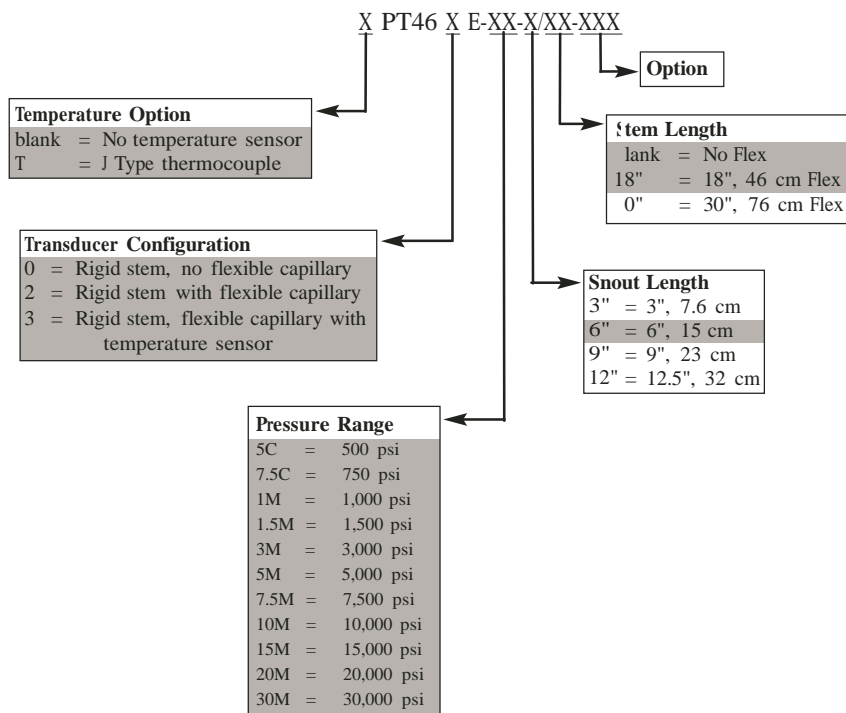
X PT46 X E-XX-X/XX-XXX

Option

Temperature Option
blank = No temperature sensor
T = J Type thermocouple

Stem Length
lank = No Flex
18" = 18", 46 cm Flex
0" = 30", 76 cm Flex

Transducer Configuration
0 = Rigid stem, no flexible capillary
2 = Rigid stem with flexible capillary
3 = Rigid stem, flexible capillary with temperature sensor

Snout Length
3" = 3", 7.6 cm
6" = 6", 15 cm
9" = 9", 23 cm
12" = 12.5", 32 cm

Pressure Range
5C = 500 psi
7.5C = 750 psi
1M = 1,000 psi
1.5M = 1,500 psi
3M = 3,000 psi
5M = 5,000 psi
7.5M = 7,500 psi
10M = 10,000 psi
15M = 15,000 psi
20M = 20,000 psi
30M = 30,000 psi